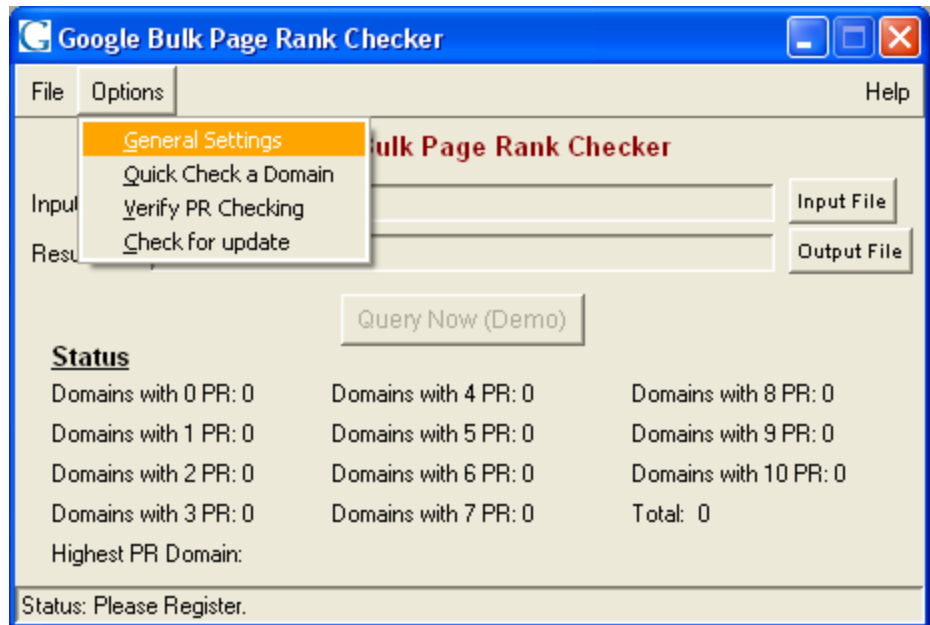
Google Bulk Page Rank Checker

File Options Help

General Settings
Quick Check a Domain
Verify PR Checking
Check for update

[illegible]ulk Page Rank Checker

Inpu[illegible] Input File

Resu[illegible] Output File

Query Now (Demo)

Status

Domains with 0 PR: 0
Domains with 1 PR: 0
Domains with 2 PR: 0
Domains with 3 PR: 0
Highest PR Domain:

Domains with 4 PR: 0
Domains with 5 PR: 0
Domains with 6 PR: 0
Domains with 7 PR: 0

Domains with 8 PR: 0
Domains with 9 PR: 0
Domains with 10 PR: 0
Total: 0

Status: Please Register.